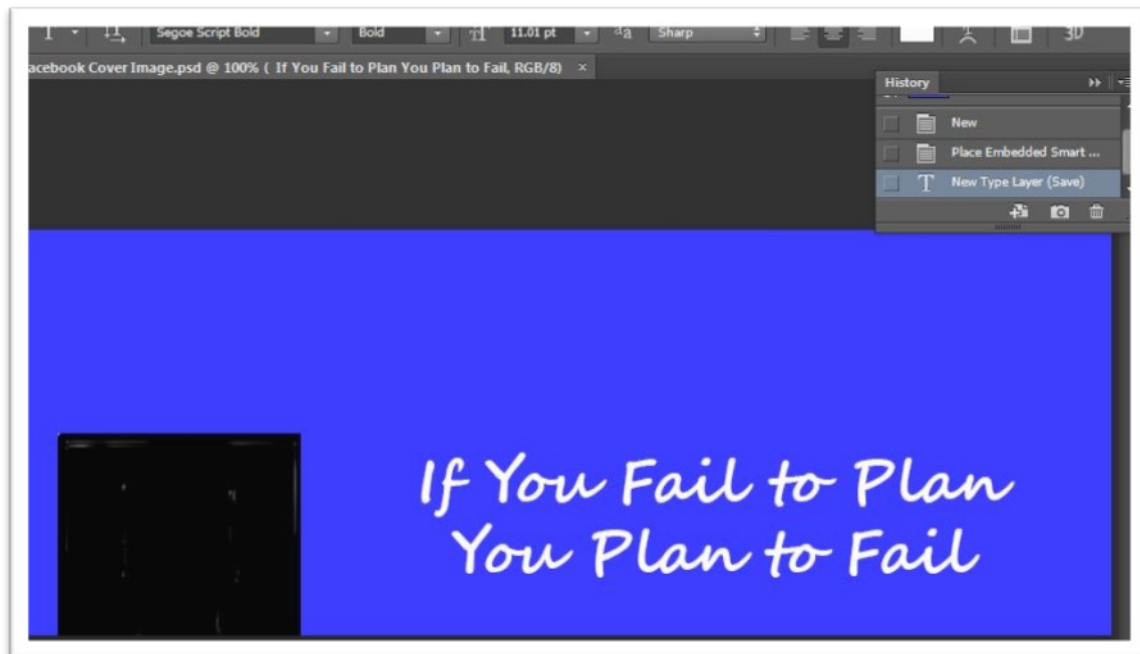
Segoe Script Bold
Bold
11.01 pt
aa
Sharp
3D

acebook Cover Image.psd @ 100% ( If You Fail to Plan You Plan to Fail, RGB/8) ×

History
New
Place Embedded Smart ...
New Type Layer (Save)

If You Fail to Plan
You Plan to Fail